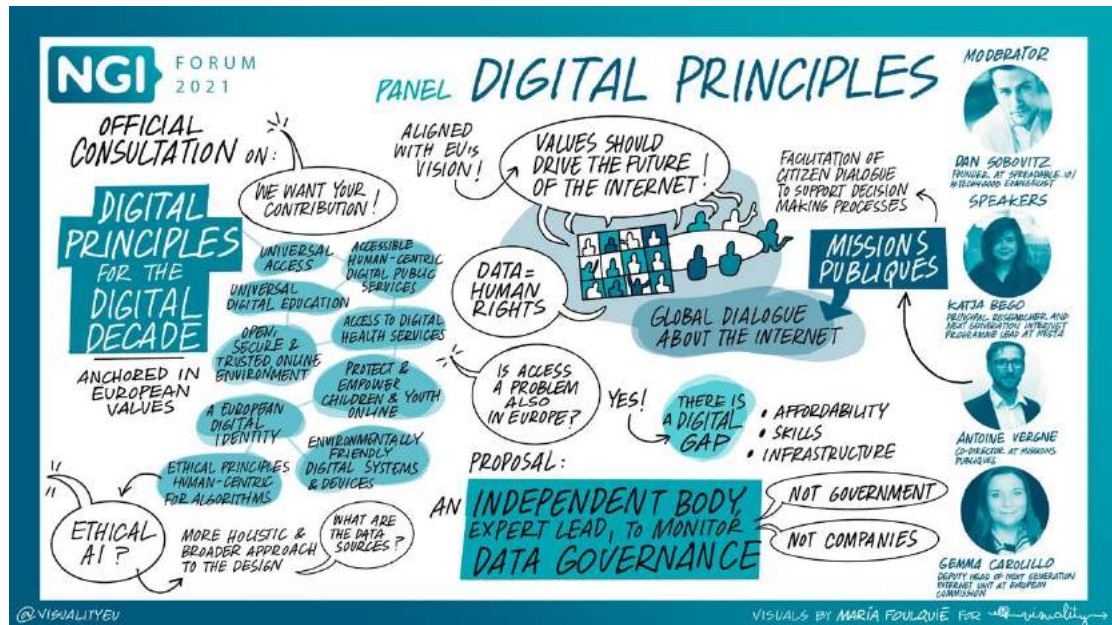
NGI FORUM 2021

PANEL DIGITAL PRINCIPLES

OFFICIAL CONSULTATION ON:

WE WANT YOUR CONTRIBUTION!

DIGITAL PRINCIPLES FOR THE DIGITAL DECADE

ANCHORED IN EUROPEAN VALUES

UNIVERSAL ACCESS

ACCESSIBLE HUMAN-CENTRIC DIGITAL PUBLIC SERVICES

UNIVERSAL DIGITAL EDUCATION

ACCESS TO DIGITAL HEALTH SERVICES

OPEN, SECURE & TRUSTED ONLINE ENVIRONMENT

PROTECT & EMPOWER CHILDREN & YOUTH ONLINE

A EUROPEAN DIGITAL IDENTITY

ENVIRONMENTALLY FRIENDLY DIGITAL SYSTEMS & DEVICES

ETHICAL PRINCIPLES HUMAN-CENTRIC FOR ALGORITHMS

ETHICAL AI?

MORE HOLISTIC & BROADER APPROACH TO THE DESIGN

WHAT ARE THE DATA SOURCES?

ALIGNED WITH EU's VISION!

VALUES SHOULD DRIVE THE FUTURE OF THE INTERNET!

DATA = HUMAN RIGHTS

GLOBAL DIALOGUE ABOUT THE INTERNET

FACILITATION OF CITIZEN DIALOGUE TO SUPPORT DECISION MAKING PROCESSES

MISSIONS PUBLIQUES

IS ACCESS A PROBLEM ALSO IN EUROPE?

YES!

THERE IS A DIGITAL GAP

• AFFORDABILITY
• SKILLS
• INFRASTRUCTURE

PROPOSAL:

AN INDEPENDENT BODY, EXPERT LEAD, TO MONITOR DATA GOVERNANCE

NOT GOVERNMENT

NOT COMPANIES

MODERATOR

DAN SOBOVITZ
FOUNDER AT SPREADABLE.IO/ #TECHFORGOOD EVANGELIST

SPEAKERS

KATJA BEGO
PRINCIPAL RESEARCHER AND NEXT GENERATION INTERNET PROGRAMME LEAD AT NESTA

ANTOINE VERGNE
CO-DIRECTOR AT MISSIONS PUBLIQUES

GEMMA CAROLILLO
DEPUTY HEAD OF NEXT GENERATION INTERNET UNIT AT EUROPEAN COMMISSION

@VISUALITYEU

VISUALS BY MARÍA FOULQUIÉ FOR visuality